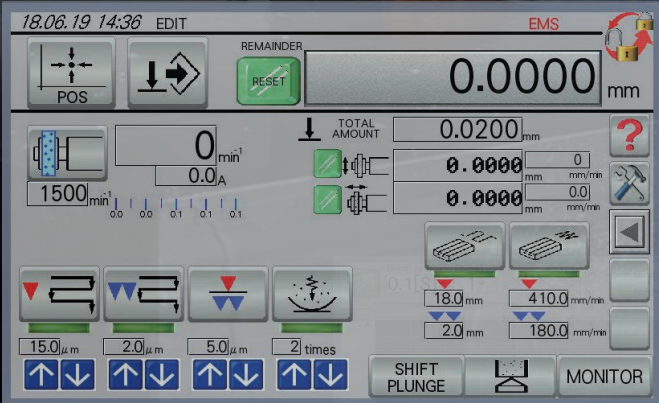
18.06.19 14:36 EDIT

EMS

POS

REMAINDER

RESET

0.0000 mm

0 $min^{-1}$

0.0 A

1500 $min^{-1}$

0.0 0.0 0.1 0.1 0.1

TOTAL AMOUNT

0.0200 mm

0.0000 mm

0 mm/min

0.0000 mm

0.0 mm/min

18.0 mm

410.0 mm/min

2.0 mm

180.0 mm/min

15.0 $\mu$m

2.0 $\mu$m

5.0 $\mu$m

2 times

SHIFT PLUNGE

MONITOR